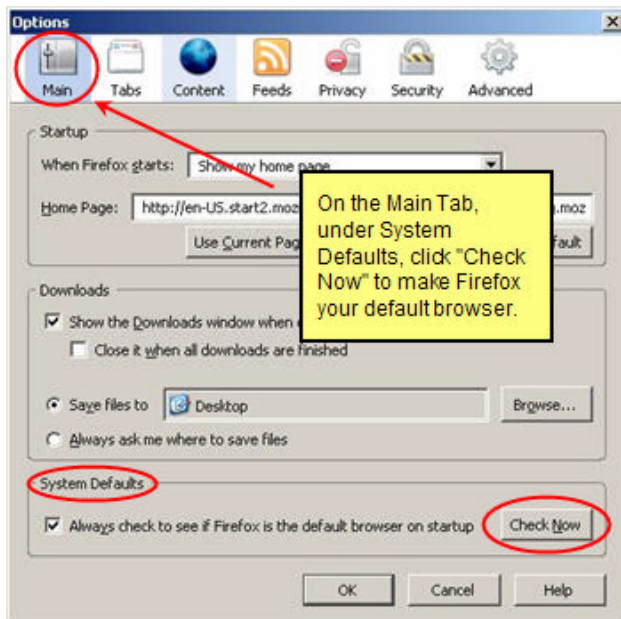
Options

Main Tabs Content Feeds Privacy Security Advanced

Startup

When Firefox starts: Show my home page

Home Page: http://en-US.start2.moz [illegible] .moz

Use Current Pag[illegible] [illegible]fault

On the Main Tab, under System Defaults, click "Check Now" to make Firefox your default browser.

Downloads

Show the Downloads window when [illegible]

Close it when all downloads are finished

Save files to Desktop Browse...

Always ask me where to save files

System Defaults

Always check to see if Firefox is the default browser on startup Check Now

OK Cancel Help